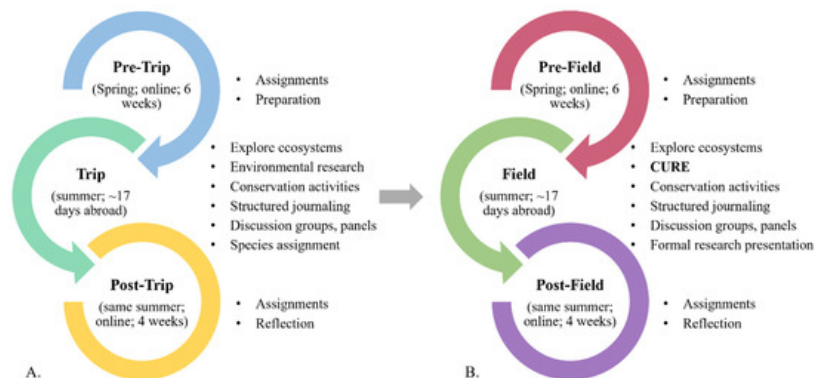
Pre-Trip
(Spring; online; 6 weeks)

• Assignments
• Preparation

Trip
(summer; ~17 days abroad)

• Explore ecosystems
• Environmental research
• Conservation activities
• Structured journaling
• Discussion groups, panels
• Species assignment

Post-Trip
(same summer; online; 4 weeks)

• Assignments
• Reflection

A.

Pre-Field
(Spring; online; 6 weeks)

• Assignments
• Preparation

Field
(summer; ~17 days abroad)

• Explore ecosystems
• CURE
• Conservation activities
• Structured journaling
• Discussion groups, panels
• Formal research presentation

Post-Field
(same summer; online; 4 weeks)

• Assignments
• Reflection

B.